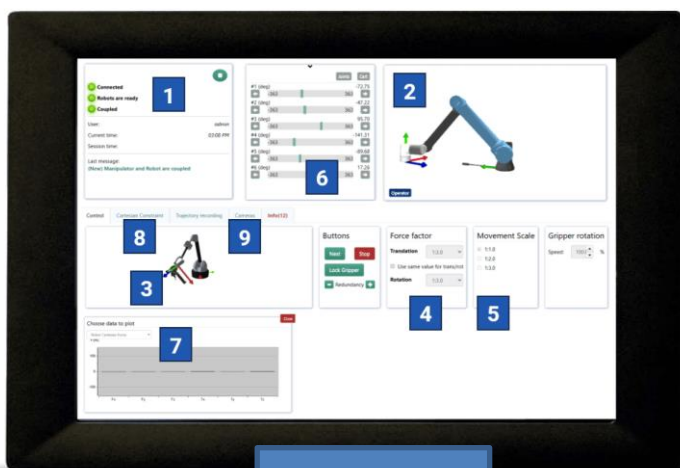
1

Connected

Robots are ready

Coupled

User: admin

Current time: 03:00 PM

Session time:

Last message:

(Now) Manipulator and Robot are coupled

2

Operator

#1 (deg) -72.75

#2 (deg) -87.22

#3 (deg) 95.70

#4 (deg) -141.21

#5 (deg) -89.60

#6 (deg) 17.26

6

Control

Cartesian Constraint

Trajectory recording

Cameras

Info(12)

8

9

3

Buttons

Start

Stop

Lock Gripper

Redundancy

Force factor

Translation 1:3.0

Use same value for trans/rot

Rotation 1:3.0

4

Movement Scale

1:1.0

1:2.0

1:3.0

5

Gripper rotation

Speed 100 %

Choose data to plot

Clear

7